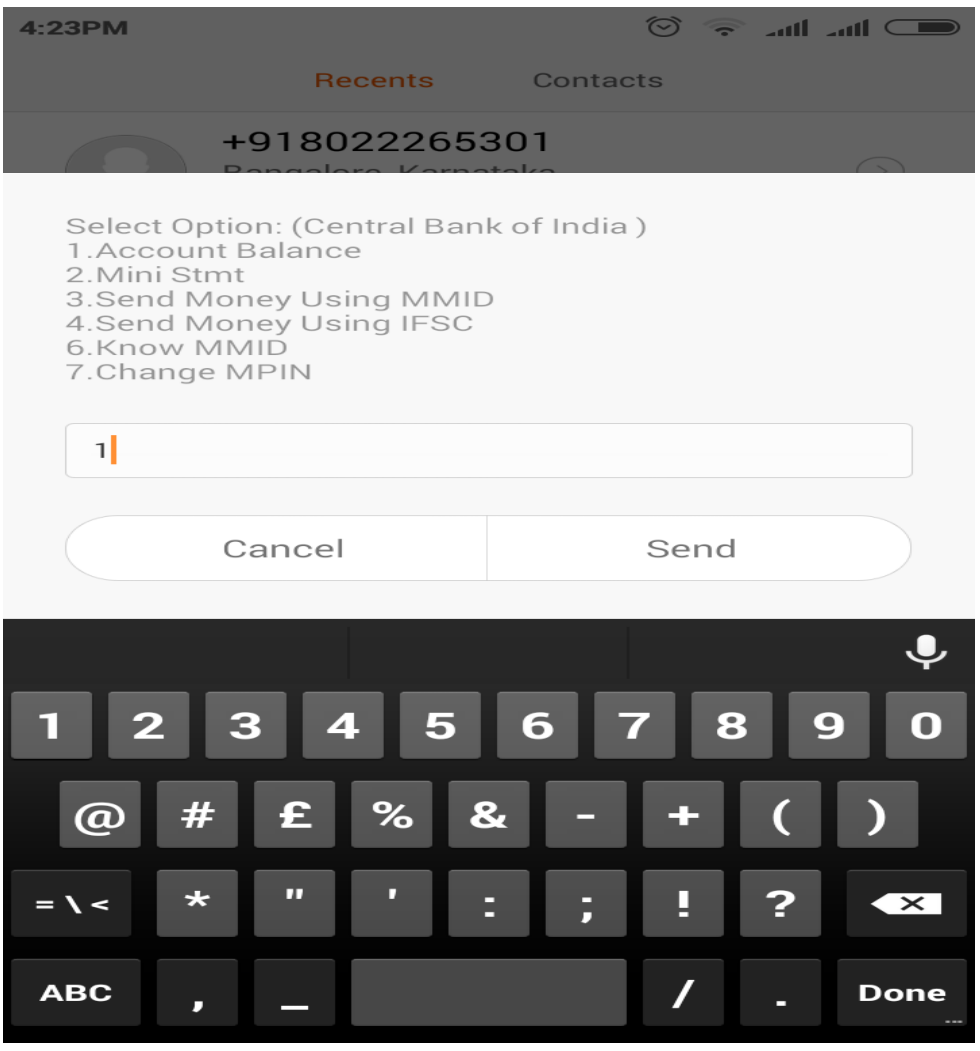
4:23PM

Recents Contacts

+918022265301
Bangalore, Karnataka

Select Option: (Central Bank of India )
1.Account Balance
2.Mini Stmt
3.Send Money Using MMID
4.Send Money Using IFSC
6.Know MMID
7.Change MPIN

1

Cancel Send

1 2 3 4 5 6 7 8 9 0
@ # £ % & - + ( )
= \ < * " ' : ; ! ?
ABC , _ / . Done